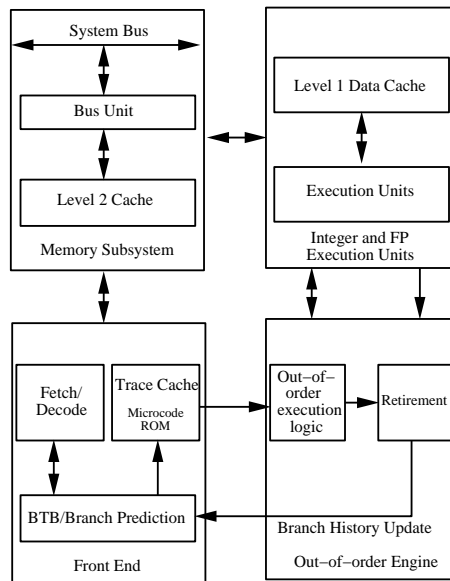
System Bus

Bus Unit

Level 2 Cache

Memory Subsystem

Level 1 Data Cache

Execution Units

Integer and FP Execution Units

Fetch/ Decode

Trace Cache

Microcode ROM

BTB/Branch Prediction

Front End

Out-of-order execution logic

Retirement

Branch History Update

Out-of-order Engine